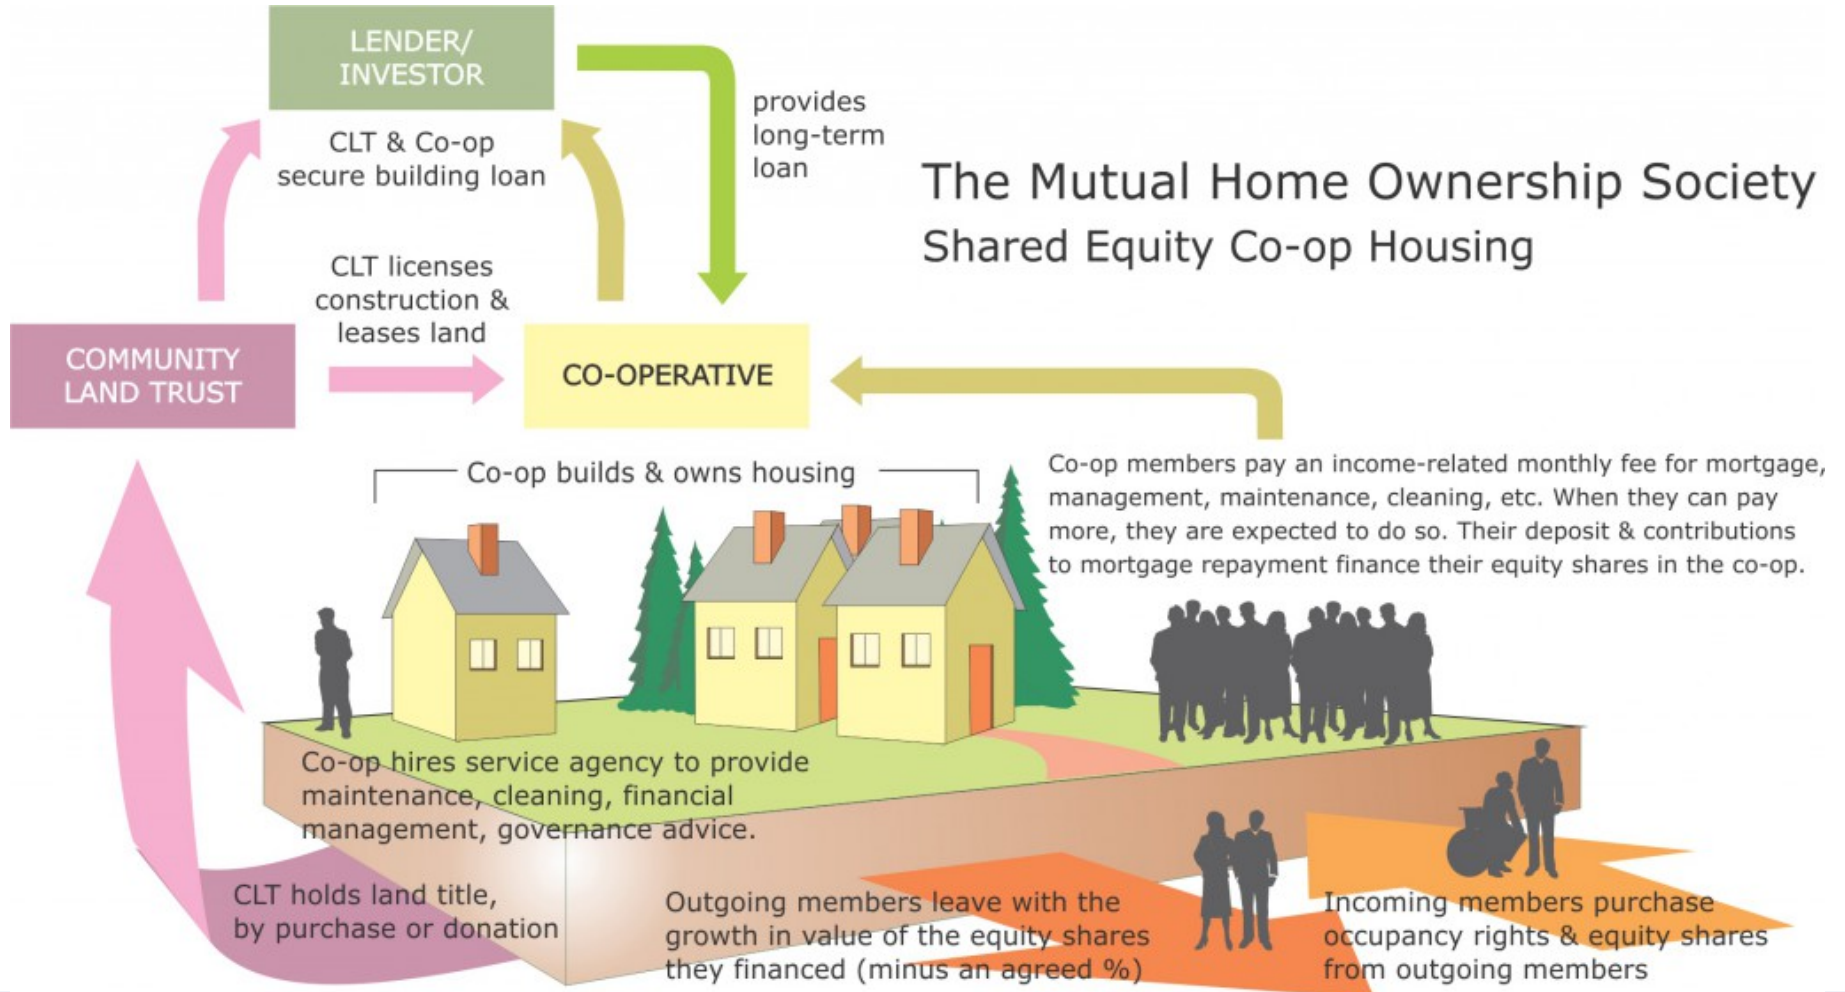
LENDER/
INVESTOR

CLT & Co-op secure building loan

provides long-term loan

The Mutual Home Ownership Society
Shared Equity Co-op Housing

CLT licenses construction & leases land

COMMUNITY LAND TRUST

CO-OPERATIVE

Co-op builds & owns housing

Co-op members pay an income-related monthly fee for mortgage, management, maintenance, cleaning, etc. When they can pay more, they are expected to do so. Their deposit & contributions to mortgage repayment finance their equity shares in the co-op.

Co-op hires service agency to provide maintenance, cleaning, financial management, governance advice.

CLT holds land title, by purchase or donation

Outgoing members leave with the growth in value of the equity shares they financed (minus an agreed %)

Incoming members purchase occupancy rights & equity shares from outgoing members